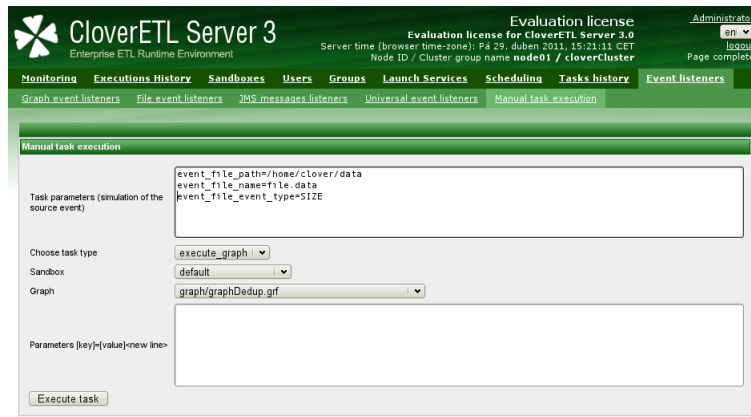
CloverETL Server 3
Enterprise ETL Runtime Environment

Evaluation license
Evaluation license for CloverETL Server 3.0
Server time (browser time-zone): Pá 29. duben 2011, 15:21:11 CET
Node ID / Cluster group name node01 / cloverCluster

Administrato
en
logou
Page complete

Monitoring Executions History Sandboxes Users Groups Launch Services Scheduling Tasks history Event listeners

Graph event listeners File event listeners JMS messages listeners Universal event listeners Manual task execution

Manual task execution

Task parameters (simulation of the source event)

event_file_path=/home/clover/data
event_file_name=file.data
event_file_event_type=SIZE

Choose task type execute_graph

Sandbox default

Graph graph/graphDedup.grf

Parameters [key]=[value]<new line>

Execute task